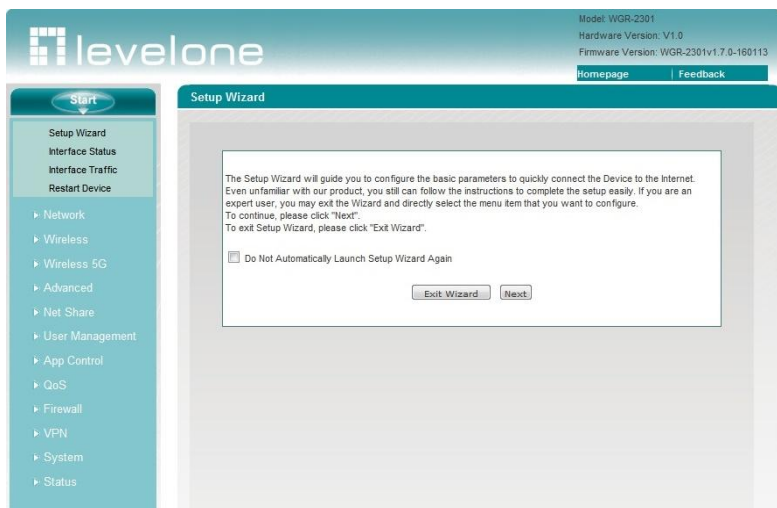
levelone

Model: WGR-2301
Hardware Version: V1.0
Firmware Version: WGR-2301v1.7.0-160113

Homepage | Feedback

Start

Setup Wizard
Interface Status
Interface Traffic
Restart Device

Network
Wireless
Wireless 5G
Advanced
Net Share
User Management
App Control
QoS
Firewall
VPN
System
Status

Setup Wizard

The Setup Wizard will guide you to configure the basic parameters to quickly connect the Device to the Internet. Even unfamiliar with our product, you still can follow the instructions to complete the setup easily. If you are an expert user, you may exit the Wizard and directly select the menu item that you want to configure.
To continue, please click "Next".
To exit Setup Wizard, please click "Exit Wizard".

Do Not Automatically Launch Setup Wizard Again

Exit Wizard Next